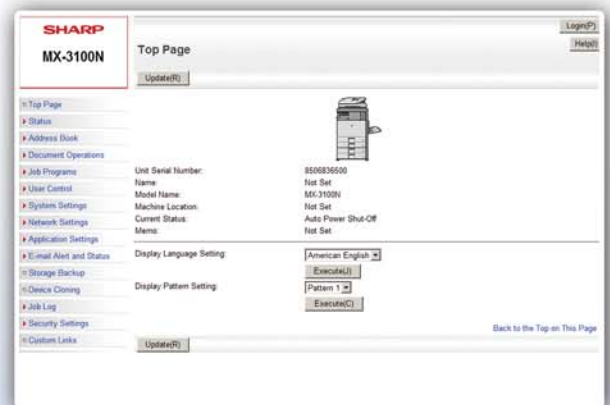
SHARP
MX-3100N

Login(P)
Help(I)

Top Page

Update(R)

Top Page
Status
Address Book
Document Operations
Job Programs
User Control
System Settings
Network Settings
Application Settings
E-mail Alert and Status
Storage Backup
Device Cloning
Job Log
Security Settings
Custom Links

| | |
|---|---|
| Unit Serial Number: | 8506836500 |
| Name: | Not Set |
| Model Name: | MX-3100N |
| Machine Location: | Not Set |
| Current Status: | Auto Power Shut-Off |
| Memo: | Not Set |

Display Language Setting: American English
Execute(J)

Display Pattern Setting: Pattern 1
Execute(C)

Back to the Top on This Page

Update(R)